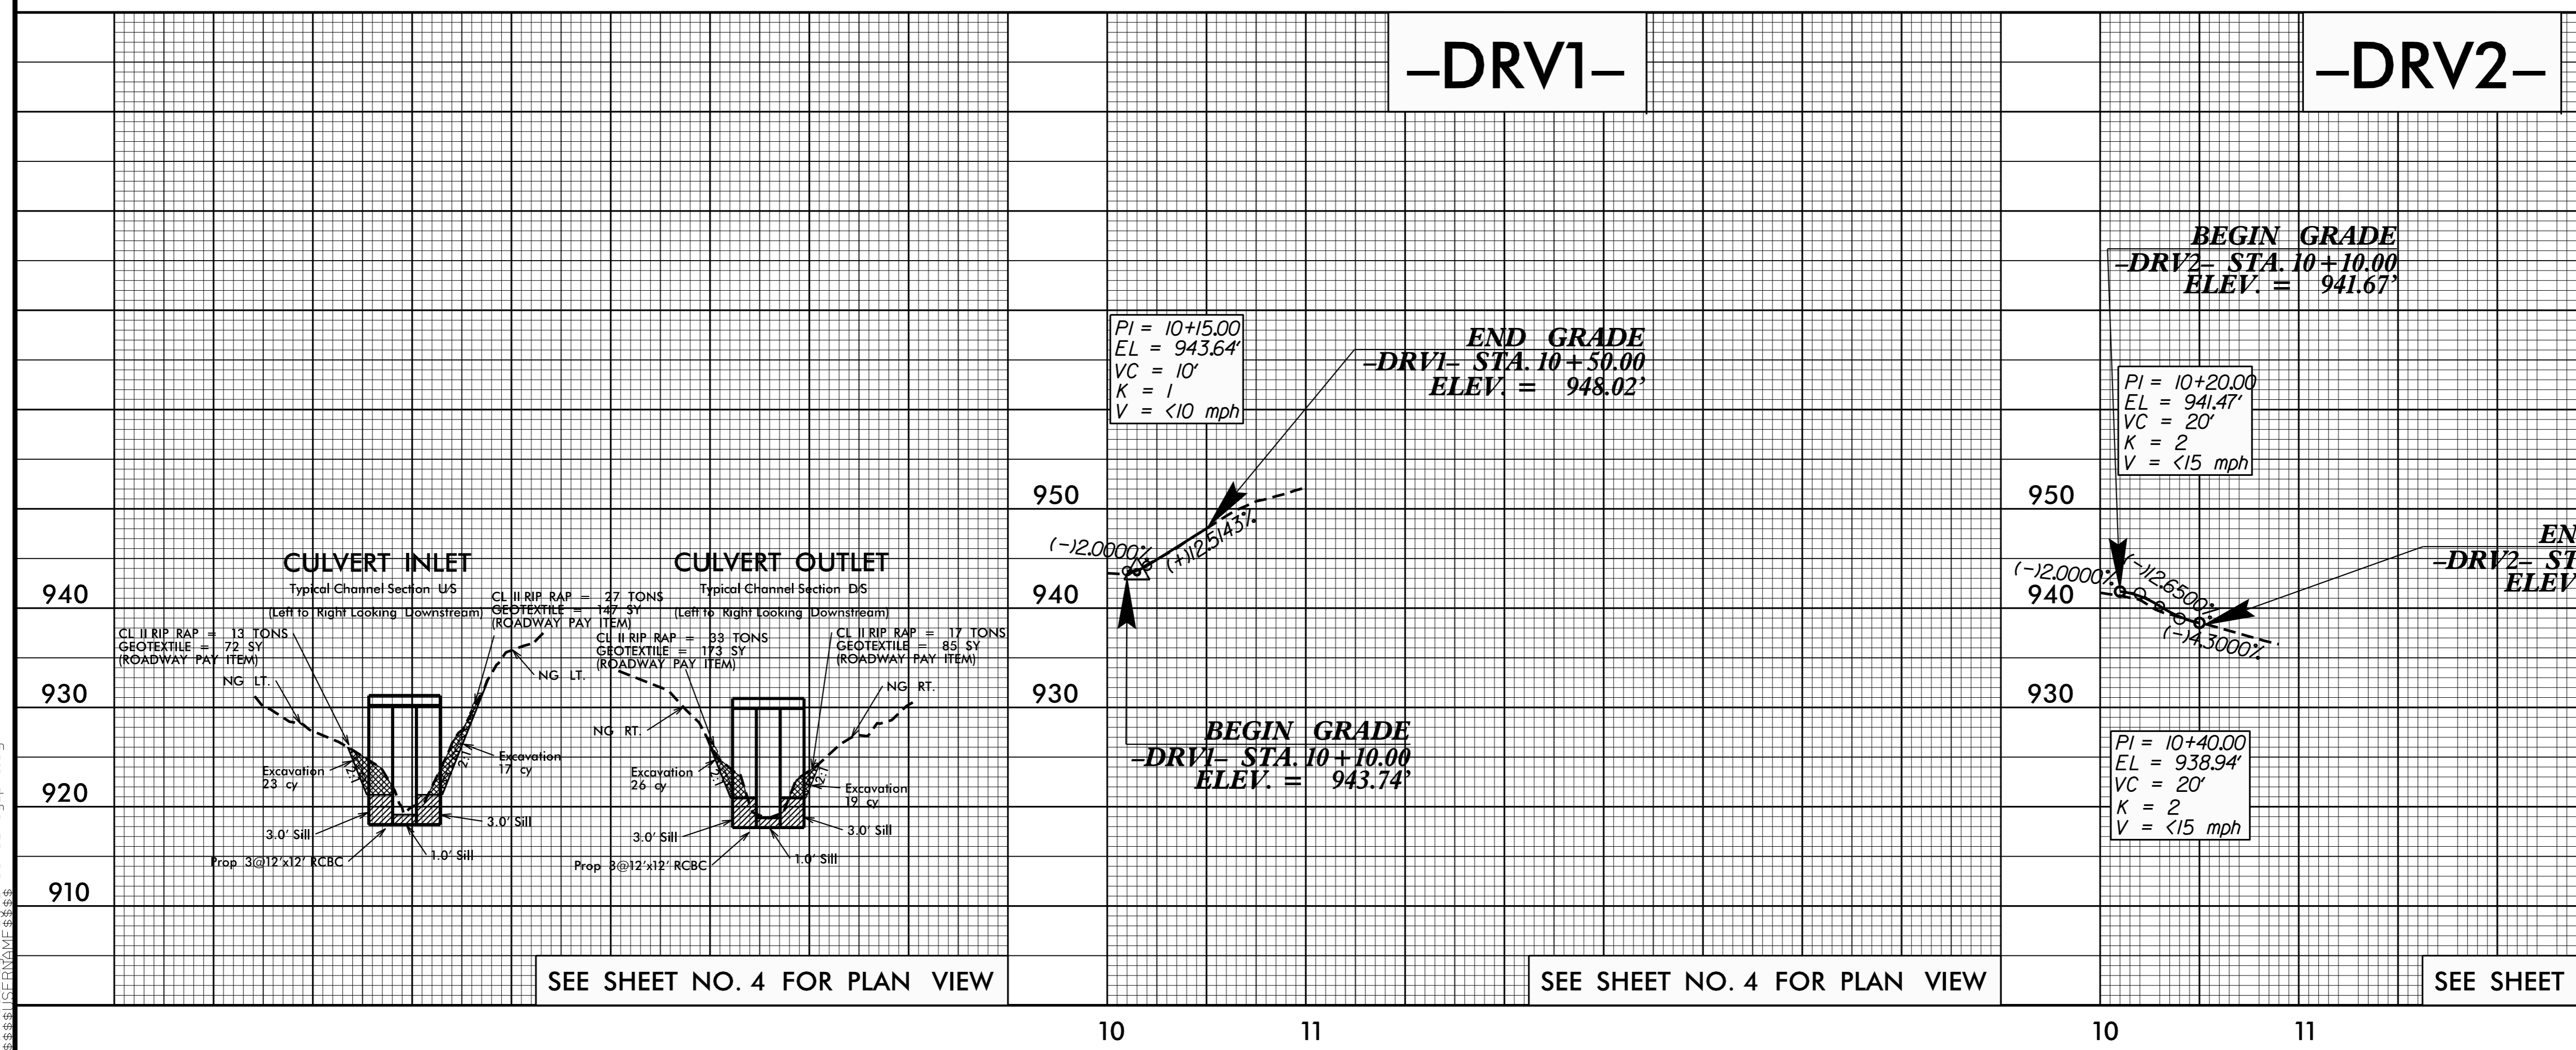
-DRV1-

-DRV2-

BEGIN GRADE
-DRV2- STA. 10+10.00
ELEV. = 941.67'

PI = 10+15.00
EL = 943.64'
VC = 10'
K = 1
V = <10 mph

END GRADE
-DRV1- STA. 10+50.00
ELEV. = 948.02'

PI = 10+20.00
EL = 941.47'
VC = 20'
K = 2
V = <15 mph

950
940
930
920
910

CULVERT INLET
Typical Channel Section U/S
(Left to Right Looking Downstream)

CL II RIP RAP = 13 TONS
GEOTEXTILE = 72 SY
(ROADWAY PAY ITEM)

CL II RIP RAP = 27 TONS
GEOTEXTILE = 147 SY
(ROADWAY PAY ITEM)

NG LT.
NG LT.
Excavation 23 cy
Excavation 17 cy
3.0' Sill
3.0' Sill
1.0' Sill
Prop 3@12'x12' RCBC
2:1
2:1

CULVERT OUTLET
Typical Channel Section D/S
(Left to Right Looking Downstream)

CL II RIP RAP = 33 TONS
GEOTEXTILE = 173 SY
(ROADWAY PAY ITEM)

CL II RIP RAP = 17 TONS
GEOTEXTILE = 85 SY
(ROADWAY PAY ITEM)

NG RT.
NG RT.
Excavation 26 cy
Excavation 19 cy
3.0' Sill
3.0' Sill
1.0' Sill
Prop 3@12'x12' RCBC
2:1
2:1

950
940
930
(-)2.0000%
(+)12.5143%

BEGIN GRADE
-DRV1- STA. 10+10.00
ELEV. = 943.74'

950
940
930
(-)2.0000%
(-)12.6500%
(-)4.3000%

EN
-DRV2- ST
ELEV

PI = 10+40.00
EL = 938.94'
VC = 20'
K = 2
V = <15 mph

SEE SHEET NO. 4 FOR PLAN VIEW
SEE SHEET NO. 4 FOR PLAN VIEW
SEE SHEET

10
11
10
11

$$$$USERNAME$$$$